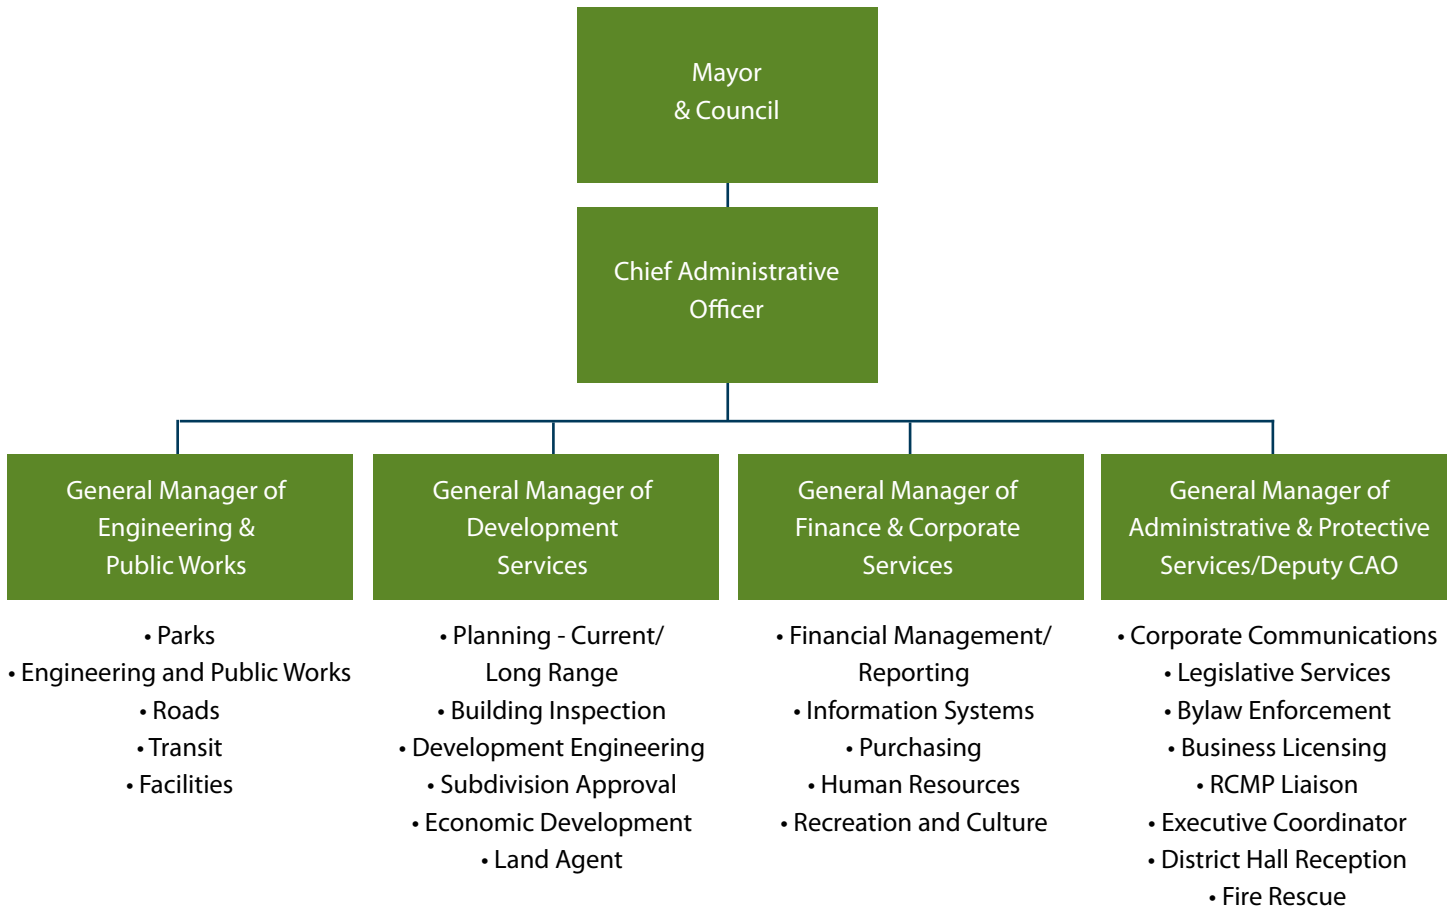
Mayor
& Council

Chief Administrative Officer

General Manager of Engineering & Public Works

• Parks
• Engineering and Public Works
• Roads
• Transit
• Facilities

General Manager of Development Services

• Planning - Current/ Long Range
• Building Inspection
• Development Engineering
• Subdivision Approval
• Economic Development
• Land Agent

General Manager of Finance & Corporate Services

• Financial Management/ Reporting
• Information Systems
• Purchasing
• Human Resources
• Recreation and Culture

General Manager of Administrative & Protective Services/Deputy CAO

• Corporate Communications
• Legislative Services
• Bylaw Enforcement
• Business Licensing
• RCMP Liaison
• Executive Coordinator
• District Hall Reception
• Fire Rescue